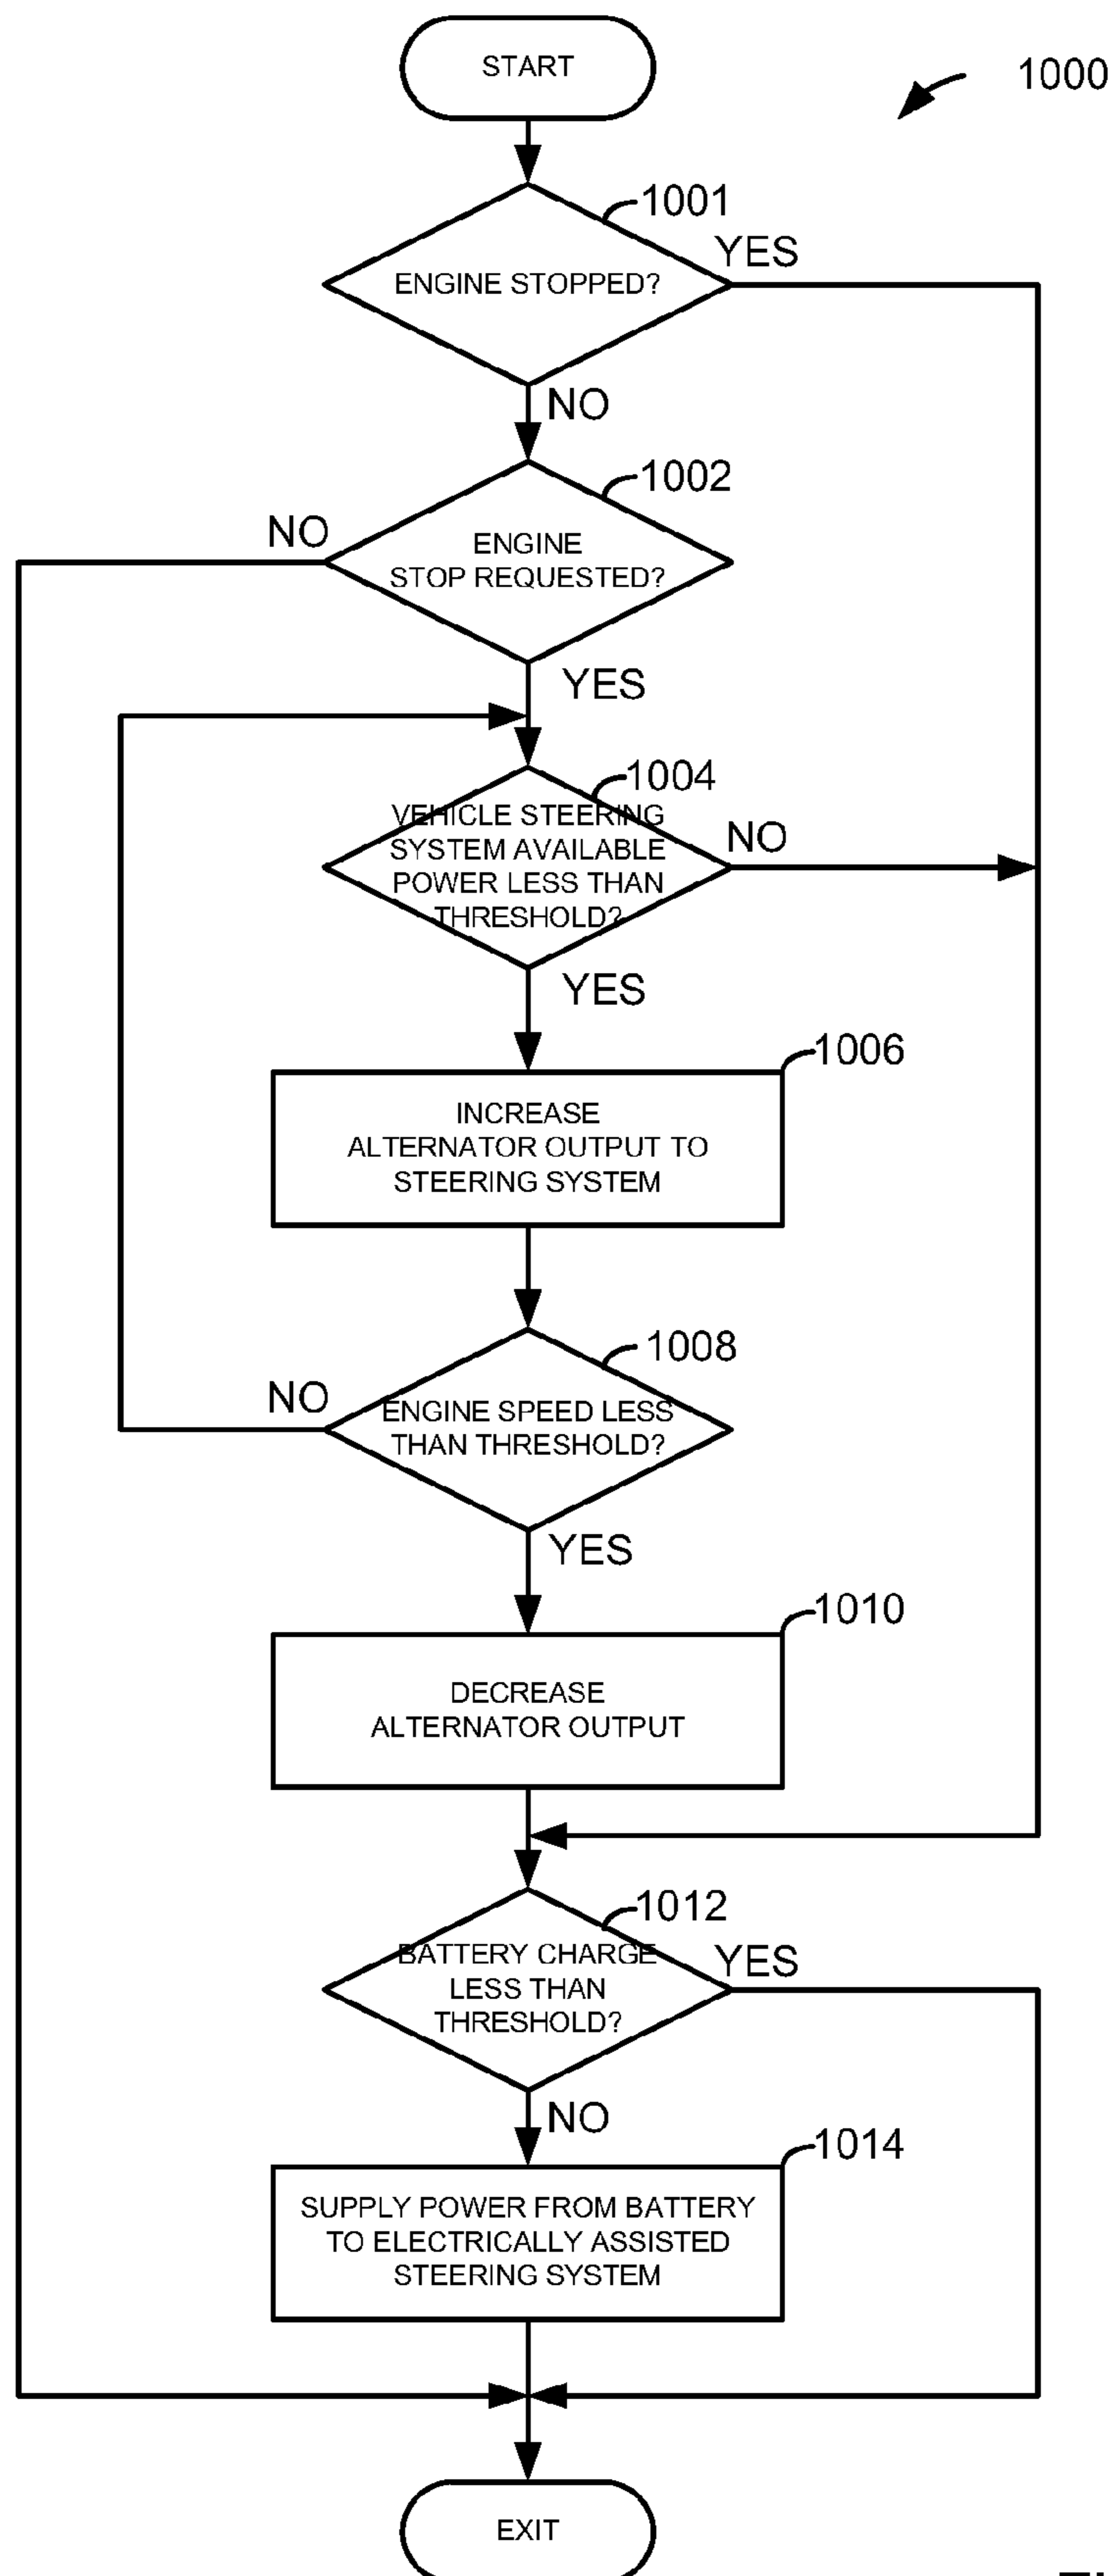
START

1000

1001

ENGINE STOPPED?

YES

NO

1002

NO

ENGINE STOP REQUESTED?

YES

1004

VEHICLE STEERING SYSTEM AVAILABLE POWER LESS THAN THRESHOLD?

NO

YES

1006

INCREASE ALTERNATOR OUTPUT TO STEERING SYSTEM

1008

NO

ENGINE SPEED LESS THAN THRESHOLD?

YES

1010

DECREASE ALTERNATOR OUTPUT

1012

BATTERY CHARGE LESS THAN THRESHOLD?

YES

NO

1014

SUPPLY POWER FROM BATTERY TO ELECTRICALLY ASSISTED STEERING SYSTEM

EXIT